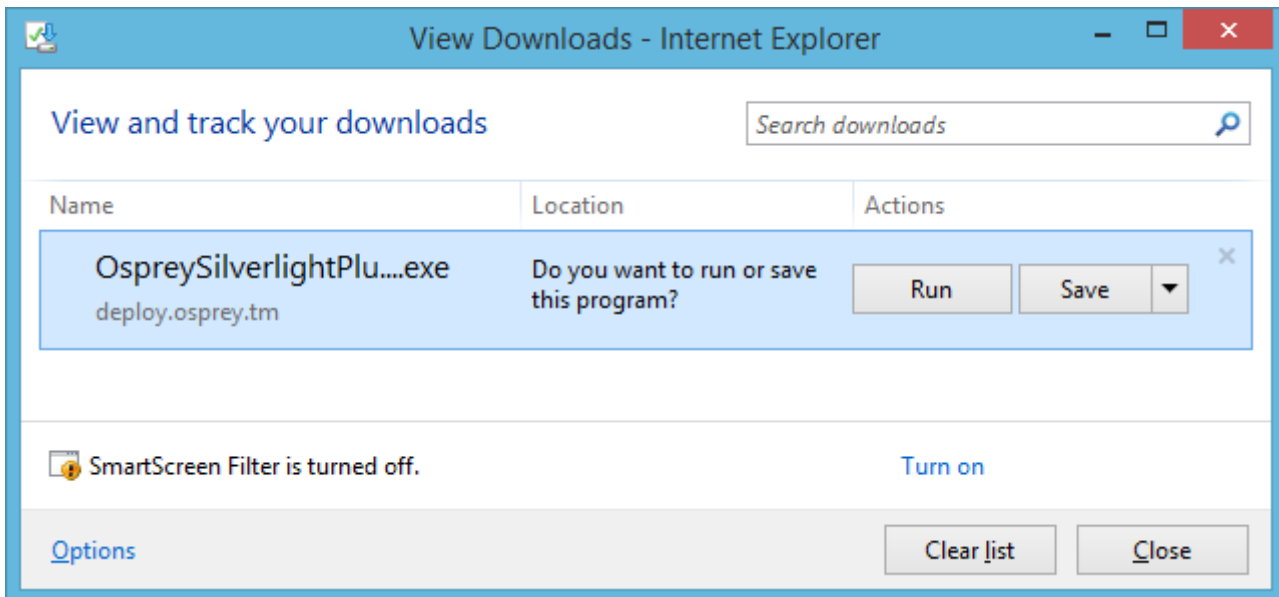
View Downloads - Internet Explorer

View and track your downloads

Search downloads

| Name | Location | Actions |
|---|---|---|
| OspreySilverlightPlu....exe deploy.osprey.tm | Do you want to run or save this program? | Run Save |

SmartScreen Filter is turned off.

Turn on

Options

Clear list

Close